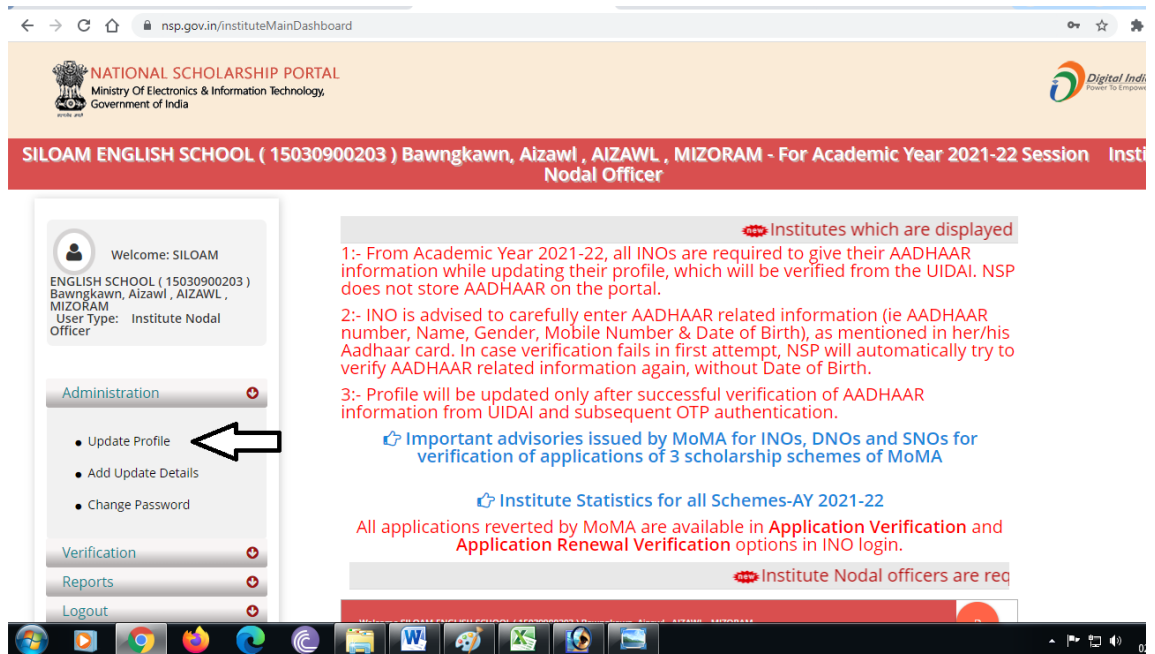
nsp.gov.in/instituteMainDashboard

NATIONAL SCHOLARSHIP PORTAL
Ministry Of Electronics & Information Technology, Government of India

Digital India
Power To Empowe

SILOAM ENGLISH SCHOOL ( 15030900203 ) Bawngkawn, Aizawl , AIZAWL , MIZORAM - For Academic Year 2021-22 Session Insti
Nodal Officer

Welcome: SILOAM ENGLISH SCHOOL ( 15030900203 ) Bawngkawn, Aizawl , AIZAWL , MIZORAM
User Type: Institute Nodal Officer

Administration
• Update Profile
• Add Update Details
• Change Password

Verification
Reports
Logout

new Institutes which are displayed

1:- From Academic Year 2021-22, all INOs are required to give their AADHAAR information while updating their profile, which will be verified from the UIDAI. NSP does not store AADHAAR on the portal.

2:- INO is advised to carefully enter AADHAAR related information (ie AADHAAR number, Name, Gender, Mobile Number & Date of Birth), as mentioned in her/his Aadhaar card. In case verification fails in first attempt, NSP will automatically try to verify AADHAAR related information again, without Date of Birth.

3:- Profile will be updated only after successful verification of AADHAAR information from UIDAI and subsequent OTP authentication.

Important advisories issued by MoMA for INOs, DNOs and SNOs for verification of applications of 3 scholarship schemes of MoMA

Institute Statistics for all Schemes-AY 2021-22

All applications reverted by MoMA are available in Application Verification and Application Renewal Verification options in INO login.

new Institute Nodal officers are req

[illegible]